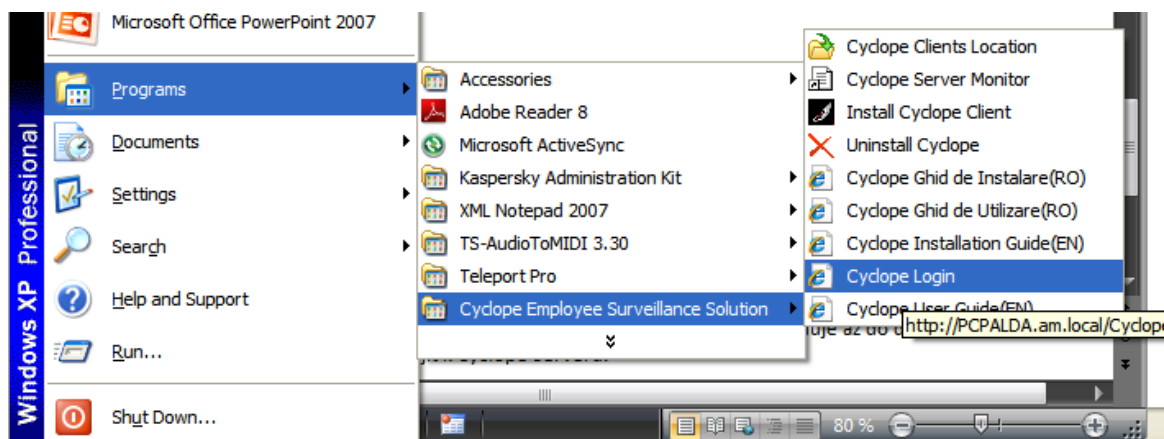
Windows XP Professional

Microsoft Office PowerPoint 2007

Programs

Documents

Settings

Search

Help and Support

Run...

Shut Down...

Accessories

Adobe Reader 8

Microsoft ActiveSync

Kaspersky Administration Kit

XML Notepad 2007

TS-AudioToMIDI 3.30

Teleport Pro

Cyclope Employee Surveillance Solution

Cyclope Clients Location

Cyclope Server Monitor

Install Cyclope Client

Uninstall Cyclope

Cyclope Ghid de Instalare(RO)

Cyclope Ghid de Utilizare(RO)

Cyclope Installation Guide(EN)

Cyclope Login

Cyclope User Guide(EN)

http://PCPALDA.am.local/Cyclope

80 %